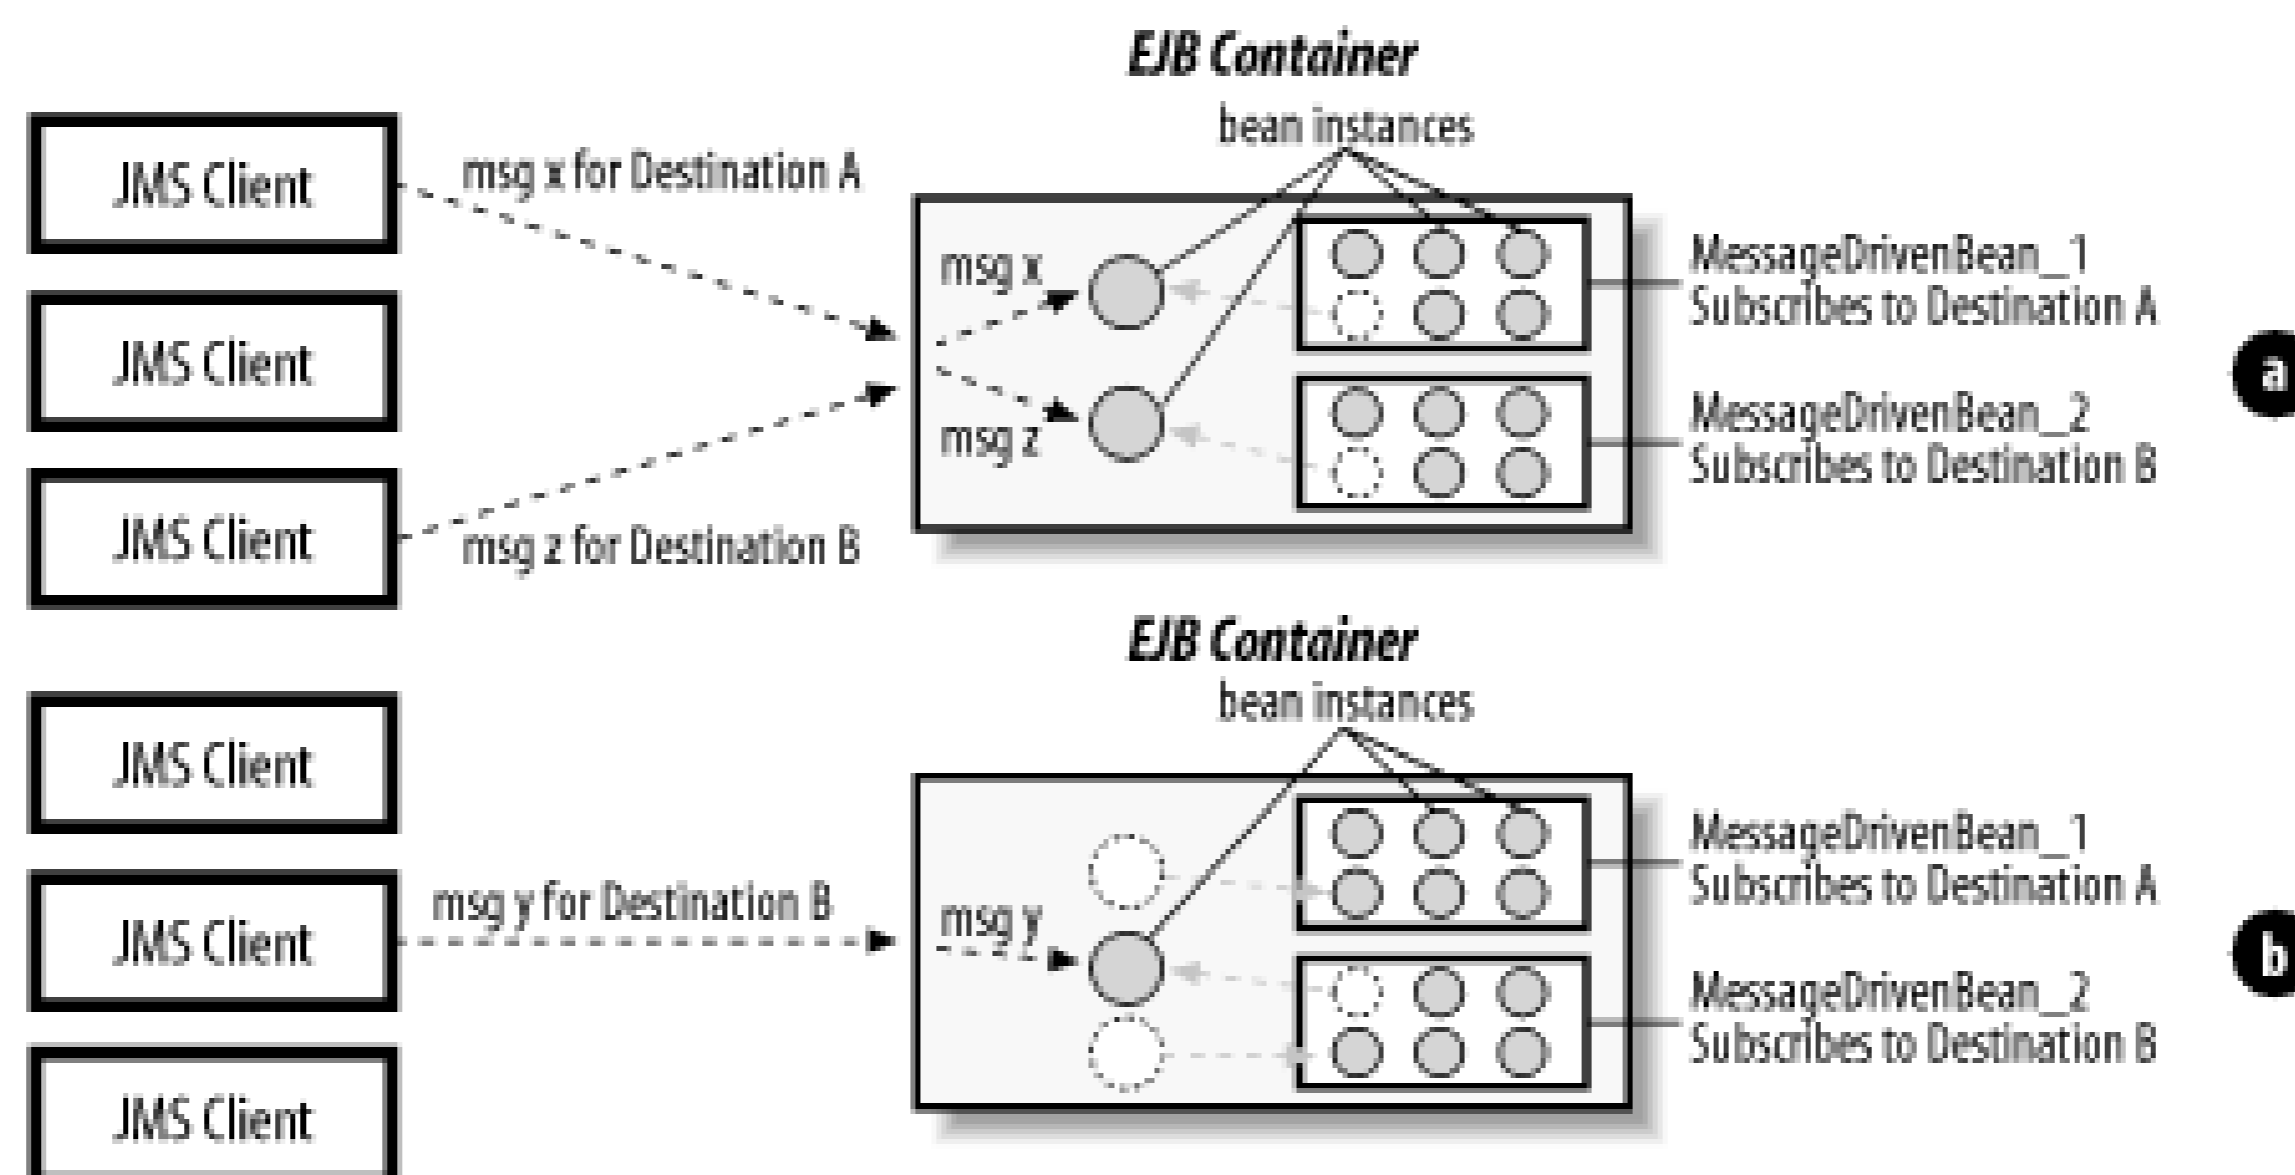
EJB Container

bean instances

JMS Client

msg x for Destination A

JMS Client

JMS Client

msg z for Destination B

msg x

msg z

MessageDrivenBean_1
Subscribes to Destination A

MessageDrivenBean_2
Subscribes to Destination B

a

EJB Container

bean instances

JMS Client

JMS Client

msg y for Destination B

JMS Client

msg y

MessageDrivenBean_1
Subscribes to Destination A

MessageDrivenBean_2
Subscribes to Destination B

b